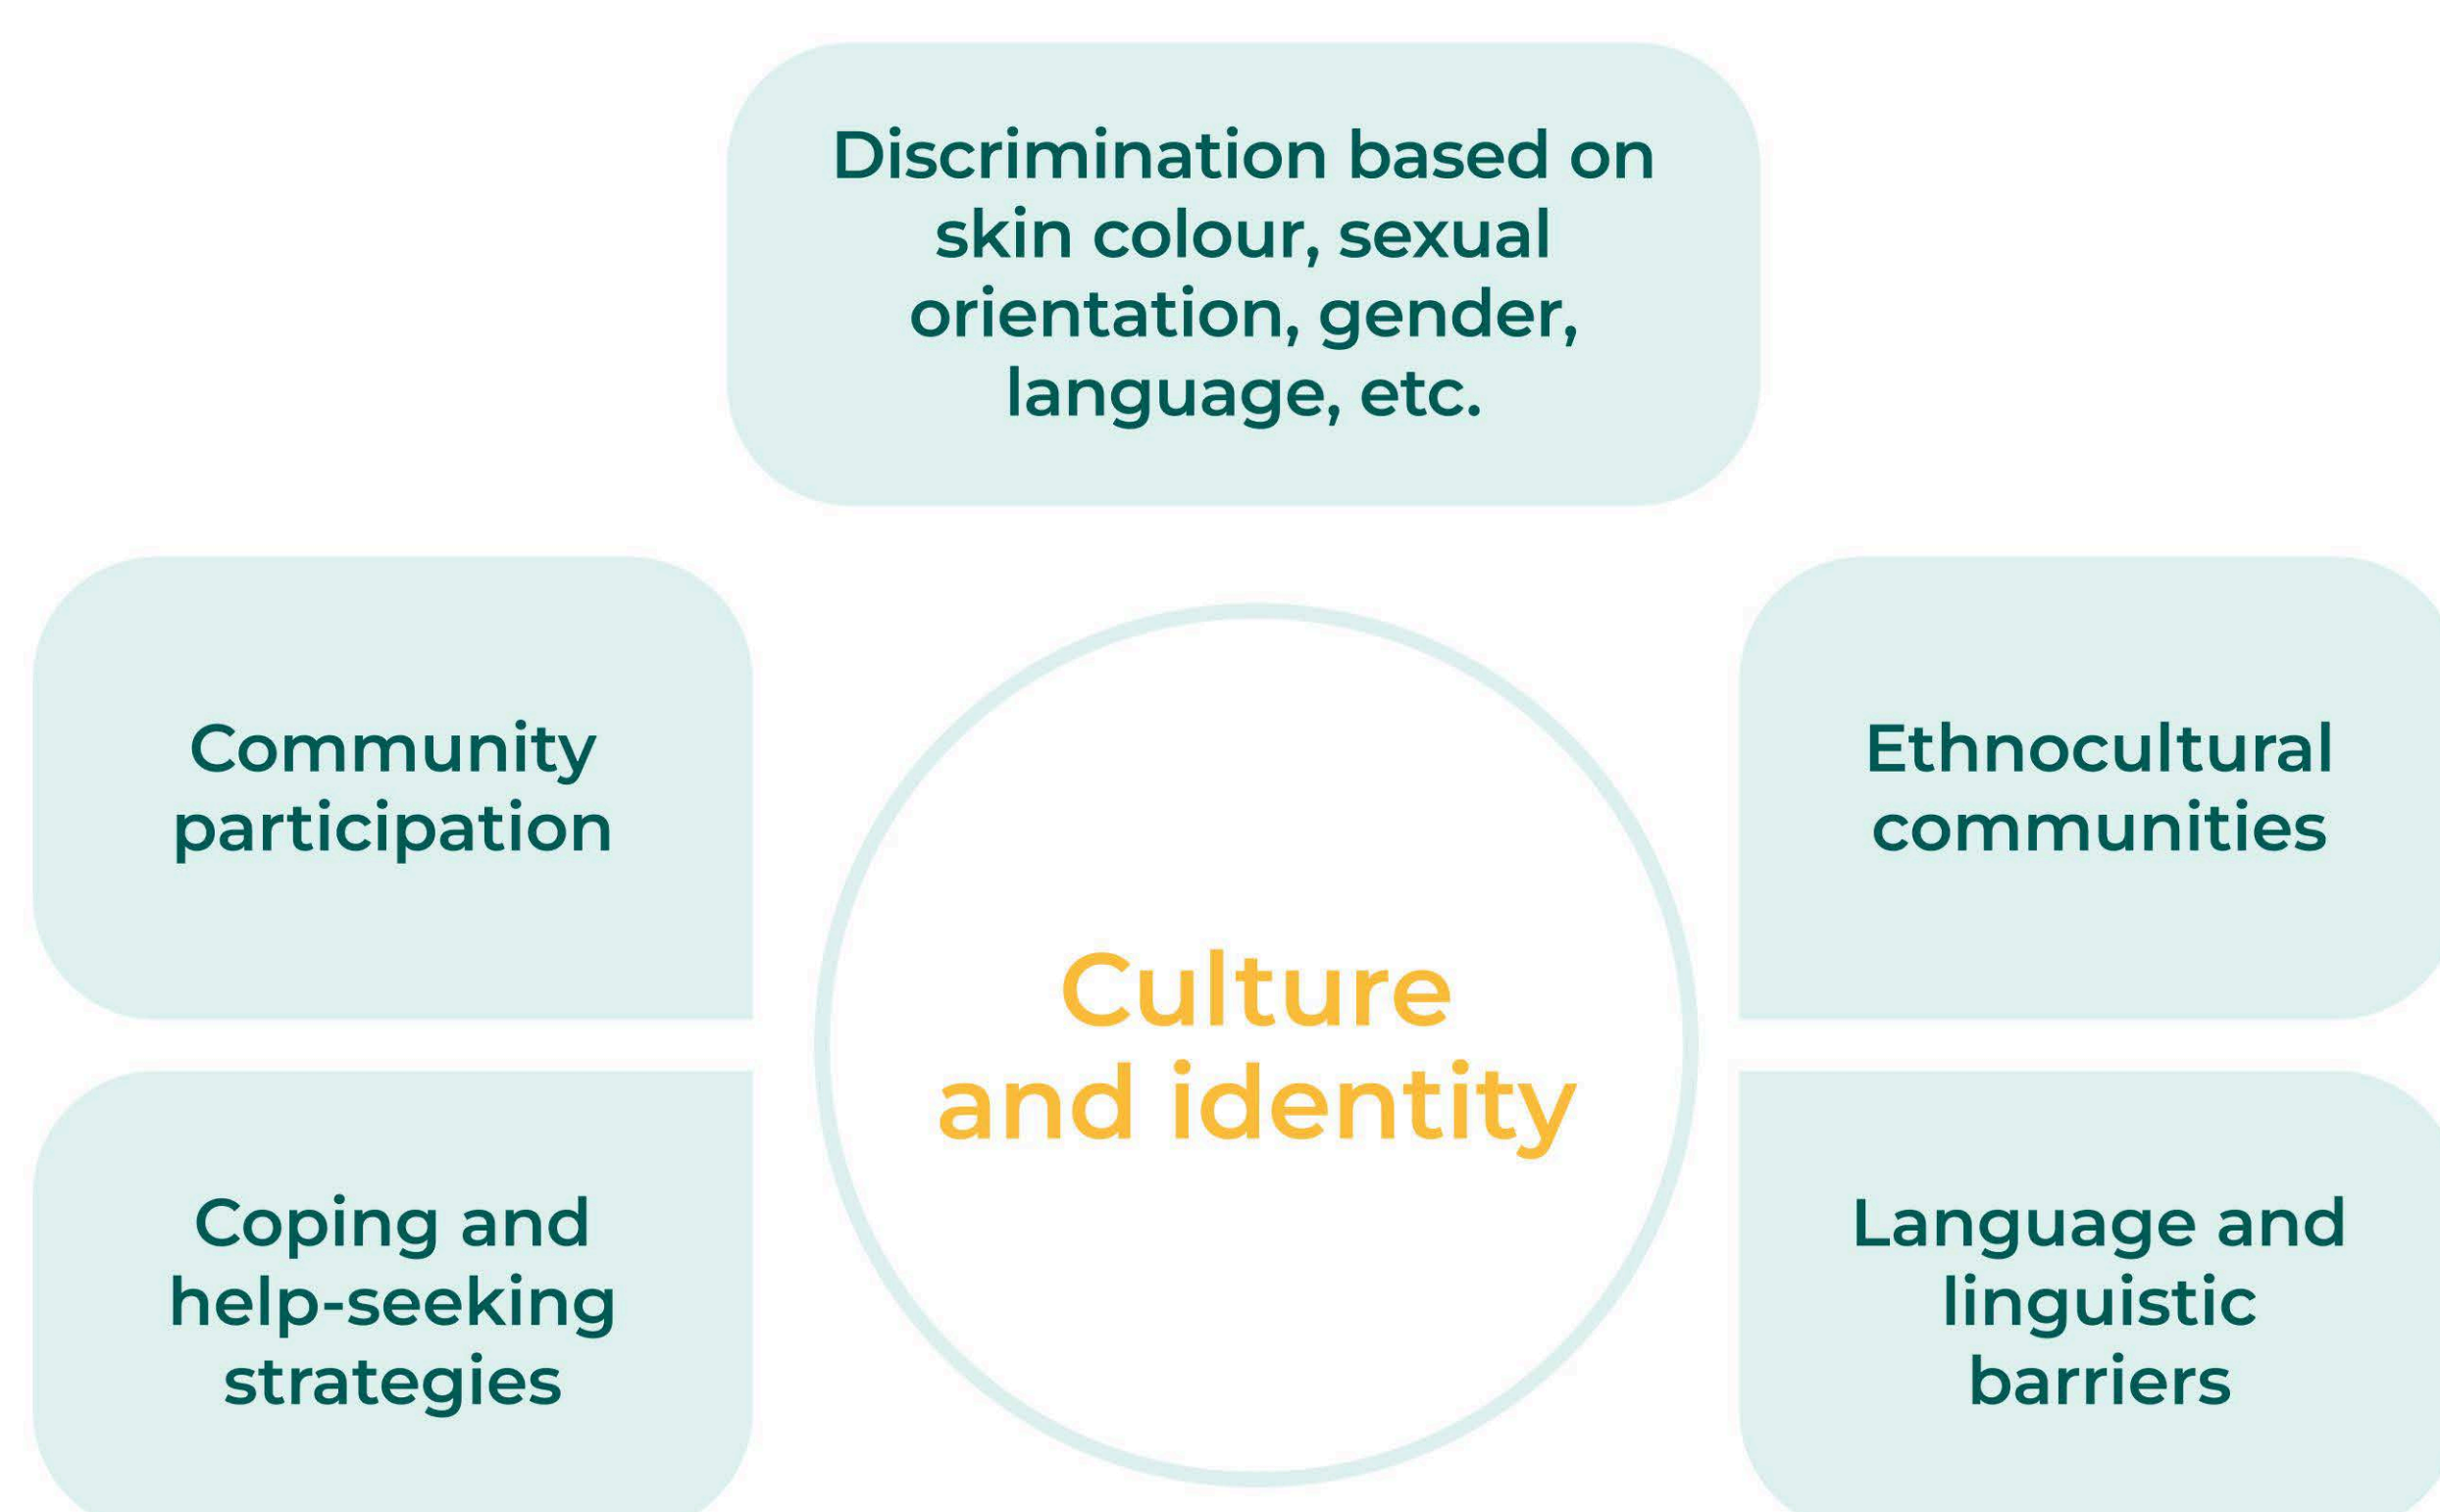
Discrimination based on skin colour, sexual orientation, gender, language, etc.

Community participation

Ethnocultural communities

Culture and identity

Coping and help-seeking strategies

Language and linguistic barriers